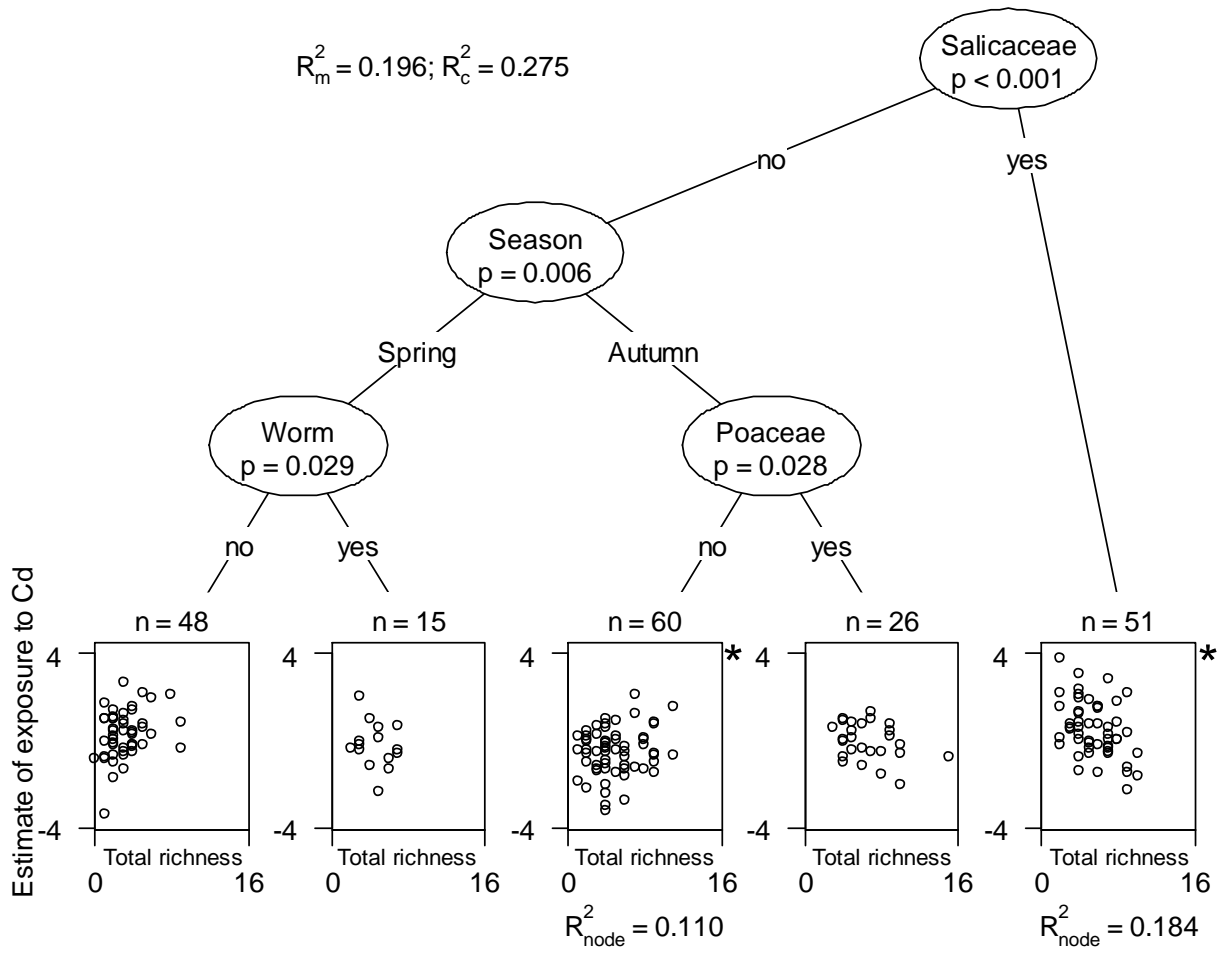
$R_m^2 = 0.196$; $R_c^2 = 0.275$

Salicaceae
p < 0.001

no

yes

Season
p = 0.006

Spring

Autumn

Worm
p = 0.029

Poaceae
p = 0.028

no

yes

no

yes

Estimate of exposure to Cd

n = 48

4

-4

Total richness

0

16

n = 15

4

-4

Total richness

0

16

n = 60

*

4

-4

Total richness

0

16

$R_{node}^2 = 0.110$

n = 26

4

-4

Total richness

0

16

n = 51

*

4

-4

Total richness

0

16

$R_{node}^2 = 0.184$